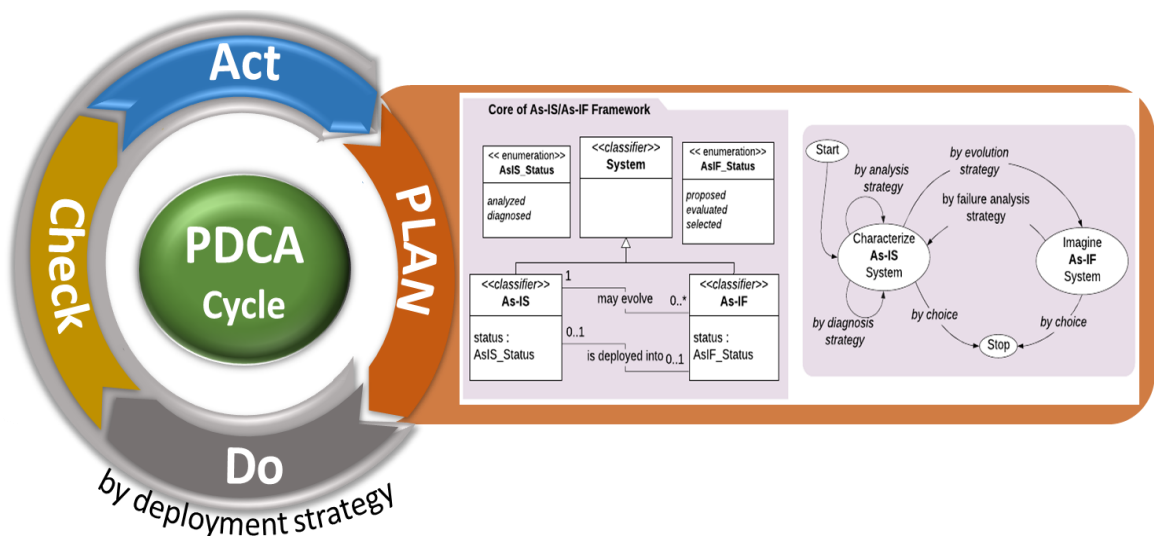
Act

PLAN

Do

Check

PDCA Cycle

by deployment strategy

Core of As-IS/As-IF Framework

<< enumeration>>
AsIS_Status
analyzed
diagnosed

<<classifier>>
System

<< enumeration>>
AsIF_Status
proposed
evaluated
selected

<<classifier>>
As-IS
status :
AsIS_Status

<<classifier>>
As-IF
status :
AsIF_Status

1
may evolve
0..*
0..1
is deployed into
0..1

Start
by analysis strategy
by evolution strategy
by failure analysis strategy
Characterize
As-IS
System
Imagine
As-IF
System
by diagnosis strategy
by choice
by choice
Stop